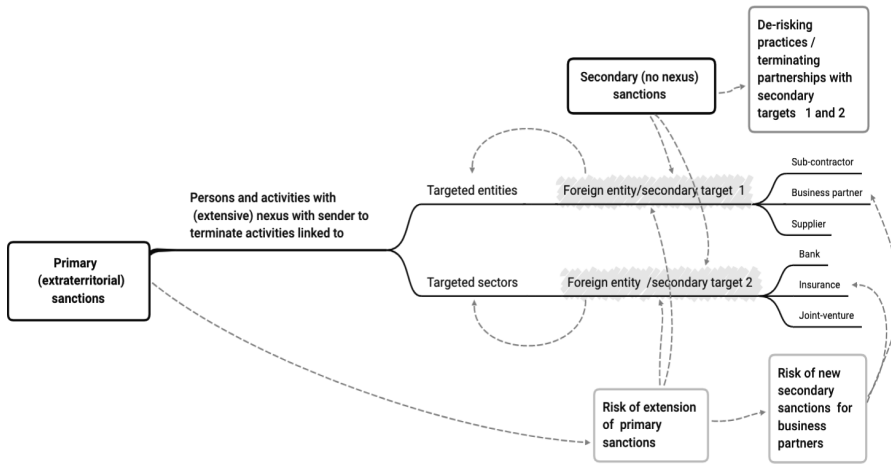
De-risking practices / terminating partnerships with secondary targets 1 and 2

Secondary (no nexus) sanctions

Persons and activities with (extensive) nexus with sender to terminate activities linked to

Targeted entities

Foreign entity/secondary target 1

Sub-contractor

Business partner

Supplier

Primary (extraterritorial) sanctions

Targeted sectors

Foreign entity /secondary target 2

Bank

Insurance

Joint-venture

Risk of extension of primary sanctions

Risk of new secondary sanctions for business partners